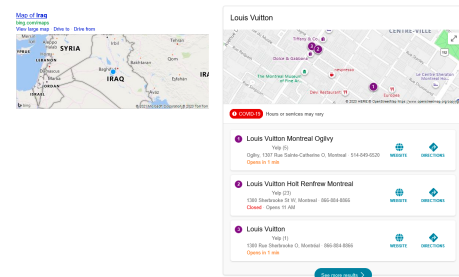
Map of Iraq
bing.com/maps
View large map Drive to Drive from

SYRIA
LEBANON
IRAQ
Baghdad
JORDAN
ISRAEL
Tehran
Qom
Esfahan
Ahvaz
IRA
bing
© 2022 TomTom © Microsoft Corporation © 2022 TomTom

Louis Vuitton

CENTRE-VILLE
The Montreal Museum of Fine Arts
Tiffany & Co.
Gucci
Holt Renfrew
Le Centre Sheraton Montreal Hotel
La Baie
© 2022 HERE © OpenStreetMap (www.openstreetmap.org/copyright)

COVID-19 Hours or services may vary

1 Louis Vuitton Montreal Ogilvy
Yelp (5)
Ogilvy, 1307 Rue Sainte-Catherine O, Montreal · 514-849-0520
Opens in 1 min
WEBSITE DIRECTIONS

2 Louis Vuitton Holt Renfrew Montreal
Yelp (23)
1300 Sherbrooke St W, Montreal · 866-884-8866
Closed · Opens 11 AM
WEBSITE DIRECTIONS

3 Louis Vuitton
Yelp (1)
1305 Rue Sherbrooke O, Montreal · 866-884-8866
Opens in 1 min
WEBSITE DIRECTIONS

See more results